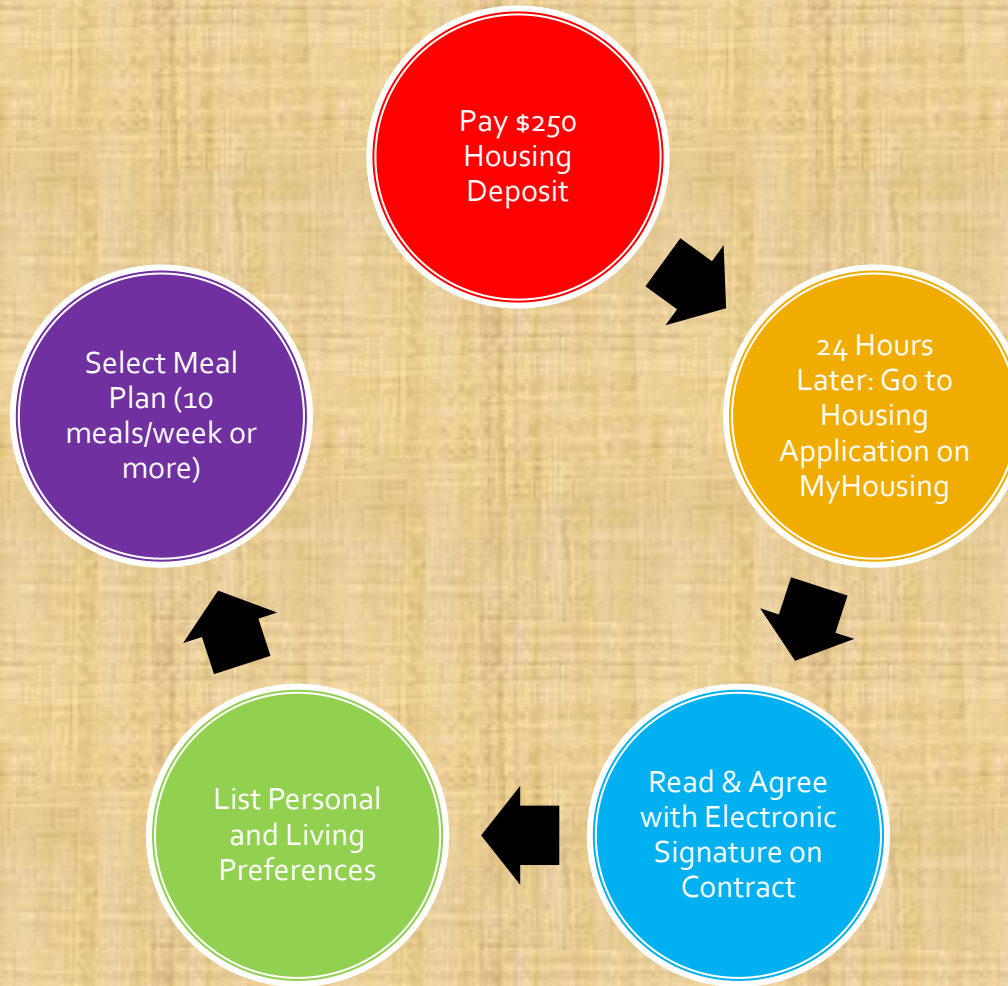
Pay $250 Housing Deposit

24 Hours Later: Go to Housing Application on MyHousing

Read & Agree with Electronic Signature on Contract

List Personal and Living Preferences

Select Meal Plan (10 meals/week or more)